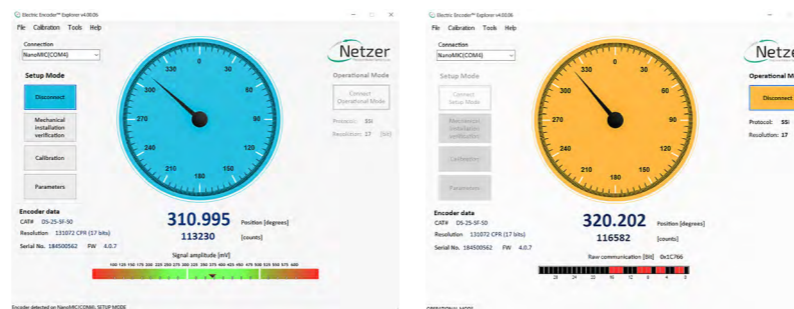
Electric Encoder™ Explorer v4.0.06

File Calibration Tools Help

Connection

NanoMIC(COM4)

Netzer

Setup Mode

Disconnect

Mechanical installation verification

Calibration

Parameters

Operational Mode

Connect Operational Mode

Protocol: SSi

Resolution: 17 [bit]

0 30 60 90 120 150 180 210 240 270 300 330

Encoder data

CAT# DS-25-SF-50

Resolution 131072 CPR (17 bits)

Serial No. 184500562 FW 4.0.7

310.995 Position [degrees]

113230 [counts]

Signal amplitude [mV]

Encoder detected on NanoMIC(COM4) SETUP MODE

Electric Encoder™ Explorer v4.0.06

File Calibration Tools Help

Connection

NanoMIC(COM4)

Netze

Setup Mode

Connect Setup Mode

Mechanical installation verification

Calibration

Parameters

Operational Mo

Disconnect

Protocol: SSi

Resolution: 17

0 30 60 90 120 150 180 210 240 270 300 330

Encoder data

CAT# DS-25-SF-50

Resolution 131072 CPR (17 bits)

Serial No. 184500562 FW 4.0.7

320.202 Position [degrees]

116582 [counts]

Raw communication [Bit] 0x1C766

OPERATIONAL MODE